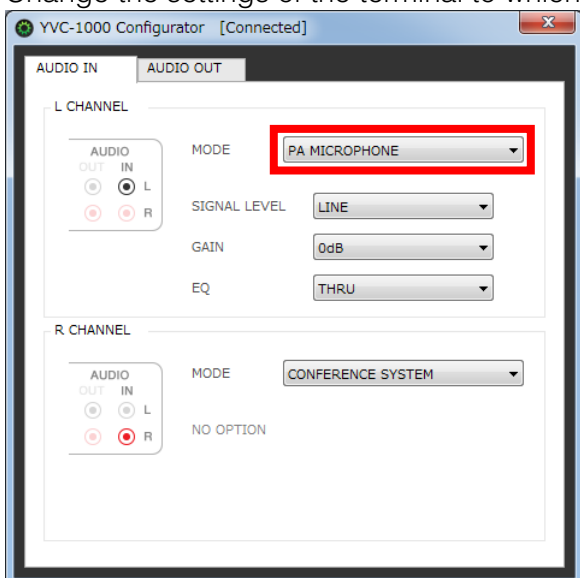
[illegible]

YVC-1000 Configurator [Connected]

AUDIO IN
AUDIO OUT

L CHANNEL

AUDIO
OUT IN
L
R

MODE
PA MICROPHONE

SIGNAL LEVEL
LINE

GAIN
0dB

EQ
THRU

R CHANNEL

AUDIO
OUT IN
L
R

MODE
CONFERENCE SYSTEM

NO OPTION